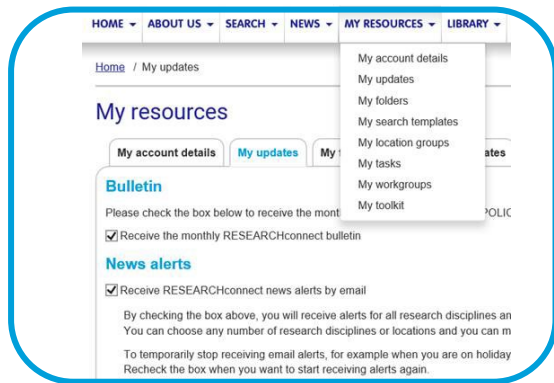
HOME ▾ ABOUT US ▾ SEARCH ▾ NEWS ▾ MY RESOURCES ▾ LIBRARY ▾

My account details
My updates
My folders
My search templates
My location groups
My tasks
My workgroups
My toolkit

Home / My updates

My resources

My account details | My updates | My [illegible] | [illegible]ates

Bulletin

Please check the box below to receive the mont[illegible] POLIC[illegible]

☑ Receive the monthly RESEARCHconnect bulletin

News alerts

☑ Receive RESEARCHconnect news alerts by email

By checking the box above, you will receive alerts for all research disciplines an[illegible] You can choose any number of research disciplines or locations and you can m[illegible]

To temporarily stop receiving email alerts, for example when you are on holiday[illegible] Recheck the box when you want to start receiving alerts again.